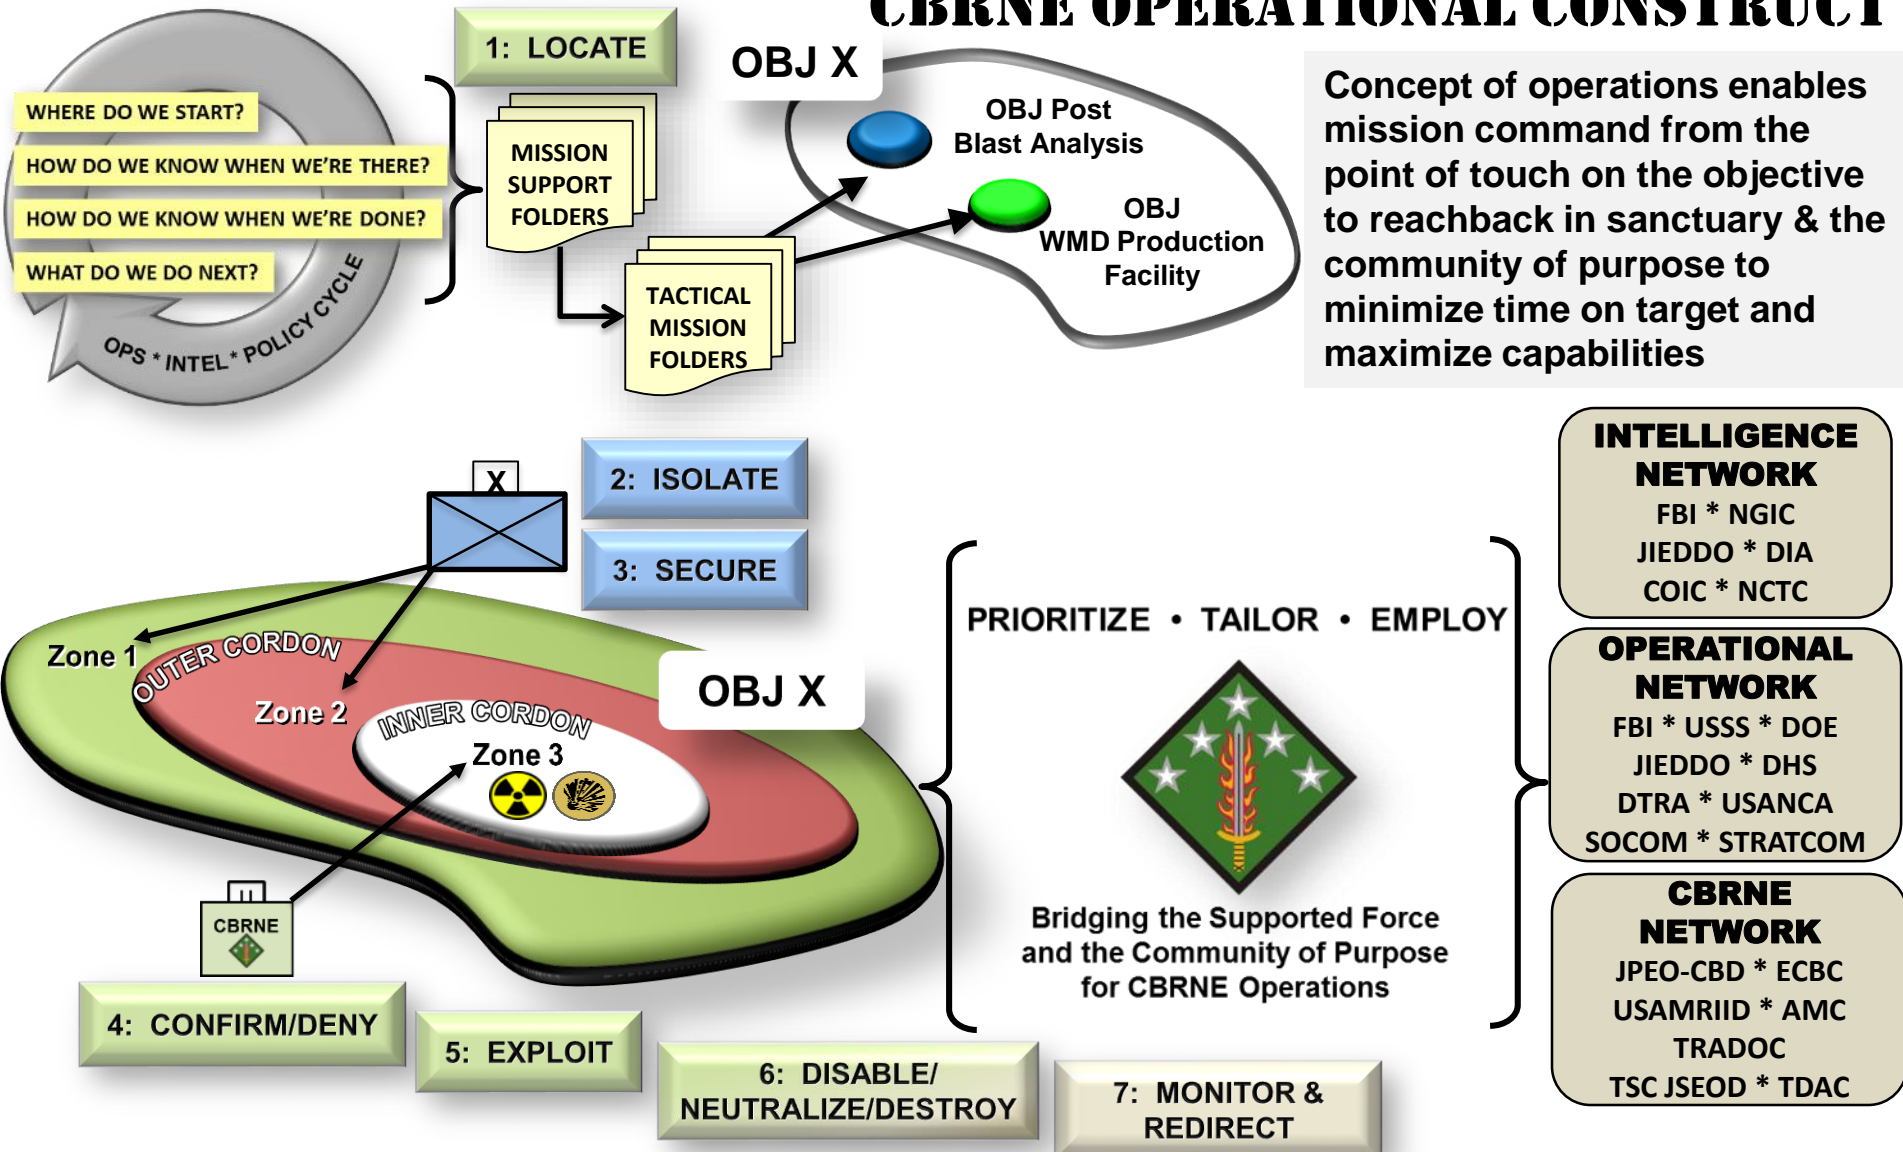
CBRNE OPERATIONAL CONSTRUCT

WHERE DO WE START?
HOW DO WE KNOW WHEN WE'RE THERE?
HOW DO WE KNOW WHEN WE'RE DONE?
WHAT DO WE DO NEXT?
OPS * INTEL * POLICY CYCLE

1: LOCATE

MISSION SUPPORT FOLDERS

TACTICAL MISSION FOLDERS

OBJ X

OBJ Post Blast Analysis

OBJ WMD Production Facility

Concept of operations enables mission command from the point of touch on the objective to reachback in sanctuary & the community of purpose to minimize time on target and maximize capabilities

X

2: ISOLATE

3: SECURE

Zone 1
OUTER CORDON
Zone 2
INNER CORDON
Zone 3
OBJ X

CBRNE

4: CONFIRM/DENY

5: EXPLOIT

6: DISABLE/ NEUTRALIZE/DESTROY

7: MONITOR & REDIRECT

PRIORITIZE • TAILOR • EMPLOY

Bridging the Supported Force and the Community of Purpose for CBRNE Operations

INTELLIGENCE NETWORK
FBI * NGIC
JIEDDO * DIA
COIC * NCTC

OPERATIONAL NETWORK
FBI * USSS * DOE
JIEDDO * DHS
DTRA * USANCA
SOCOM * STRATCOM

CBRNE NETWORK
JPEO-CBD * ECBC
USAMRIID * AMC
TRADOC
TSC JSEOD * TDAC